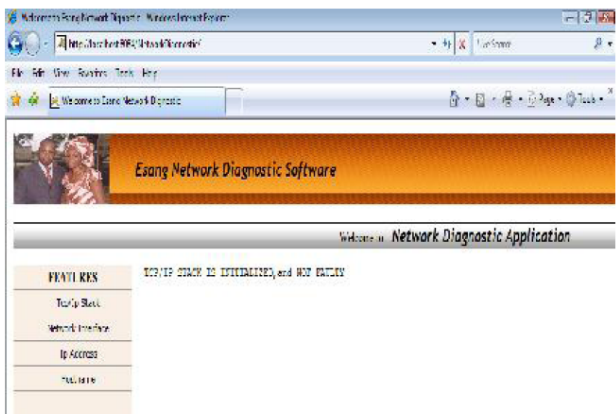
Welcome to Esang Network Diagnostic - Windows Internet Explorer

http://localhost:8084/NetworkDiagnostic/

Live Search

File Edit View Favorites Tools Help

Welcome to Esang Network Diagnostic

Page Tools

Esang Network Diagnostic Software

Welcome to Network Diagnostic Application

FEATURES

Tcp/Ip Stack

Network Interface

Ip Address

Host name

TCP/IP STACK IS INITIALIZED, and NOT FAULTY